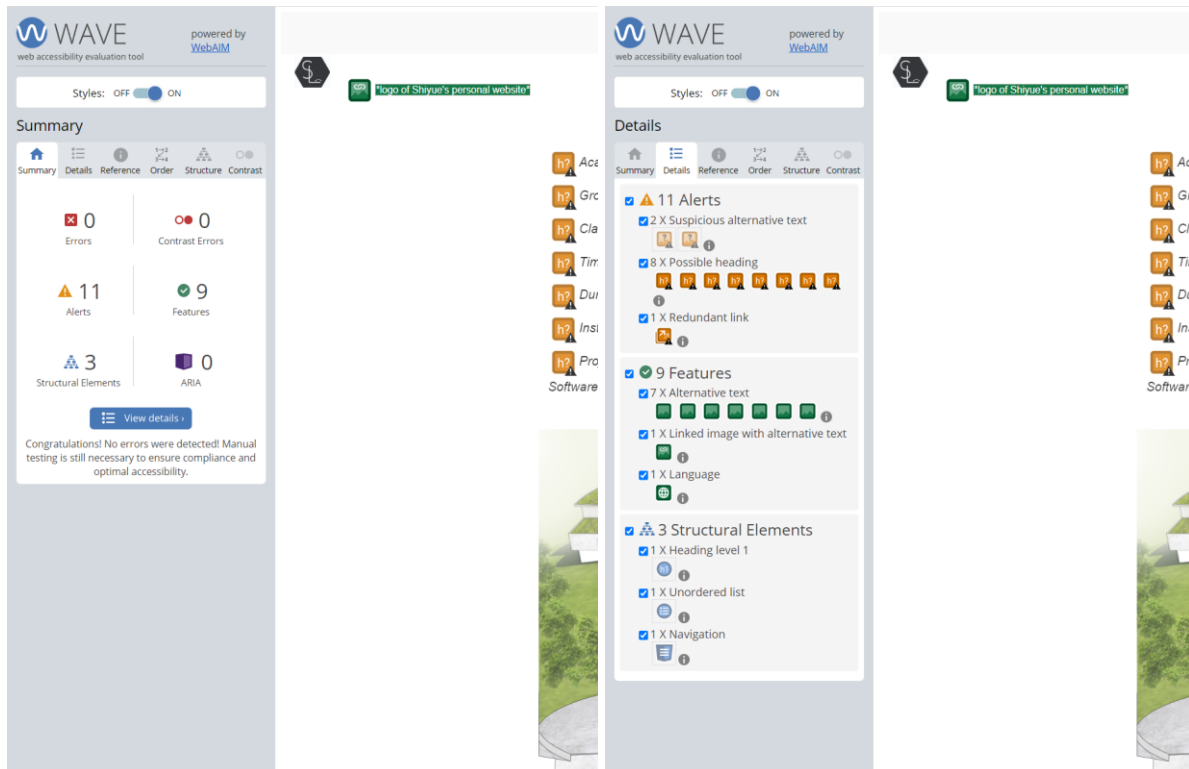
WAVE
web accessibility evaluation tool
powered by WebAIM

Styles: OFF ON

Summary

Summary Details Reference Order Structure Contrast

0
Errors

0
Contrast Errors

11
Alerts

9
Features

3
Structural Elements

0
ARIA

View details ›

Congratulations! No errors were detected! Manual testing is still necessary to ensure compliance and optimal accessibility.

"logo of Shiyue's personal website"

Aca
Gro
Cla
Tim
Dur
Inst
Pro
Software

WAVE
web accessibility evaluation tool
powered by WebAIM

Styles: OFF ON

Details

Summary Details Reference Order Structure Contrast

11 Alerts
2 X Suspicious alternative text
8 X Possible heading
1 X Redundant link

9 Features
7 X Alternative text
1 X Linked image with alternative text
1 X Language

3 Structural Elements
1 X Heading level 1
1 X Unordered list
1 X Navigation

"logo of Shiyue's personal website"

Ac
Gr
Cl
Ti
Du
In
Pr
Softwar